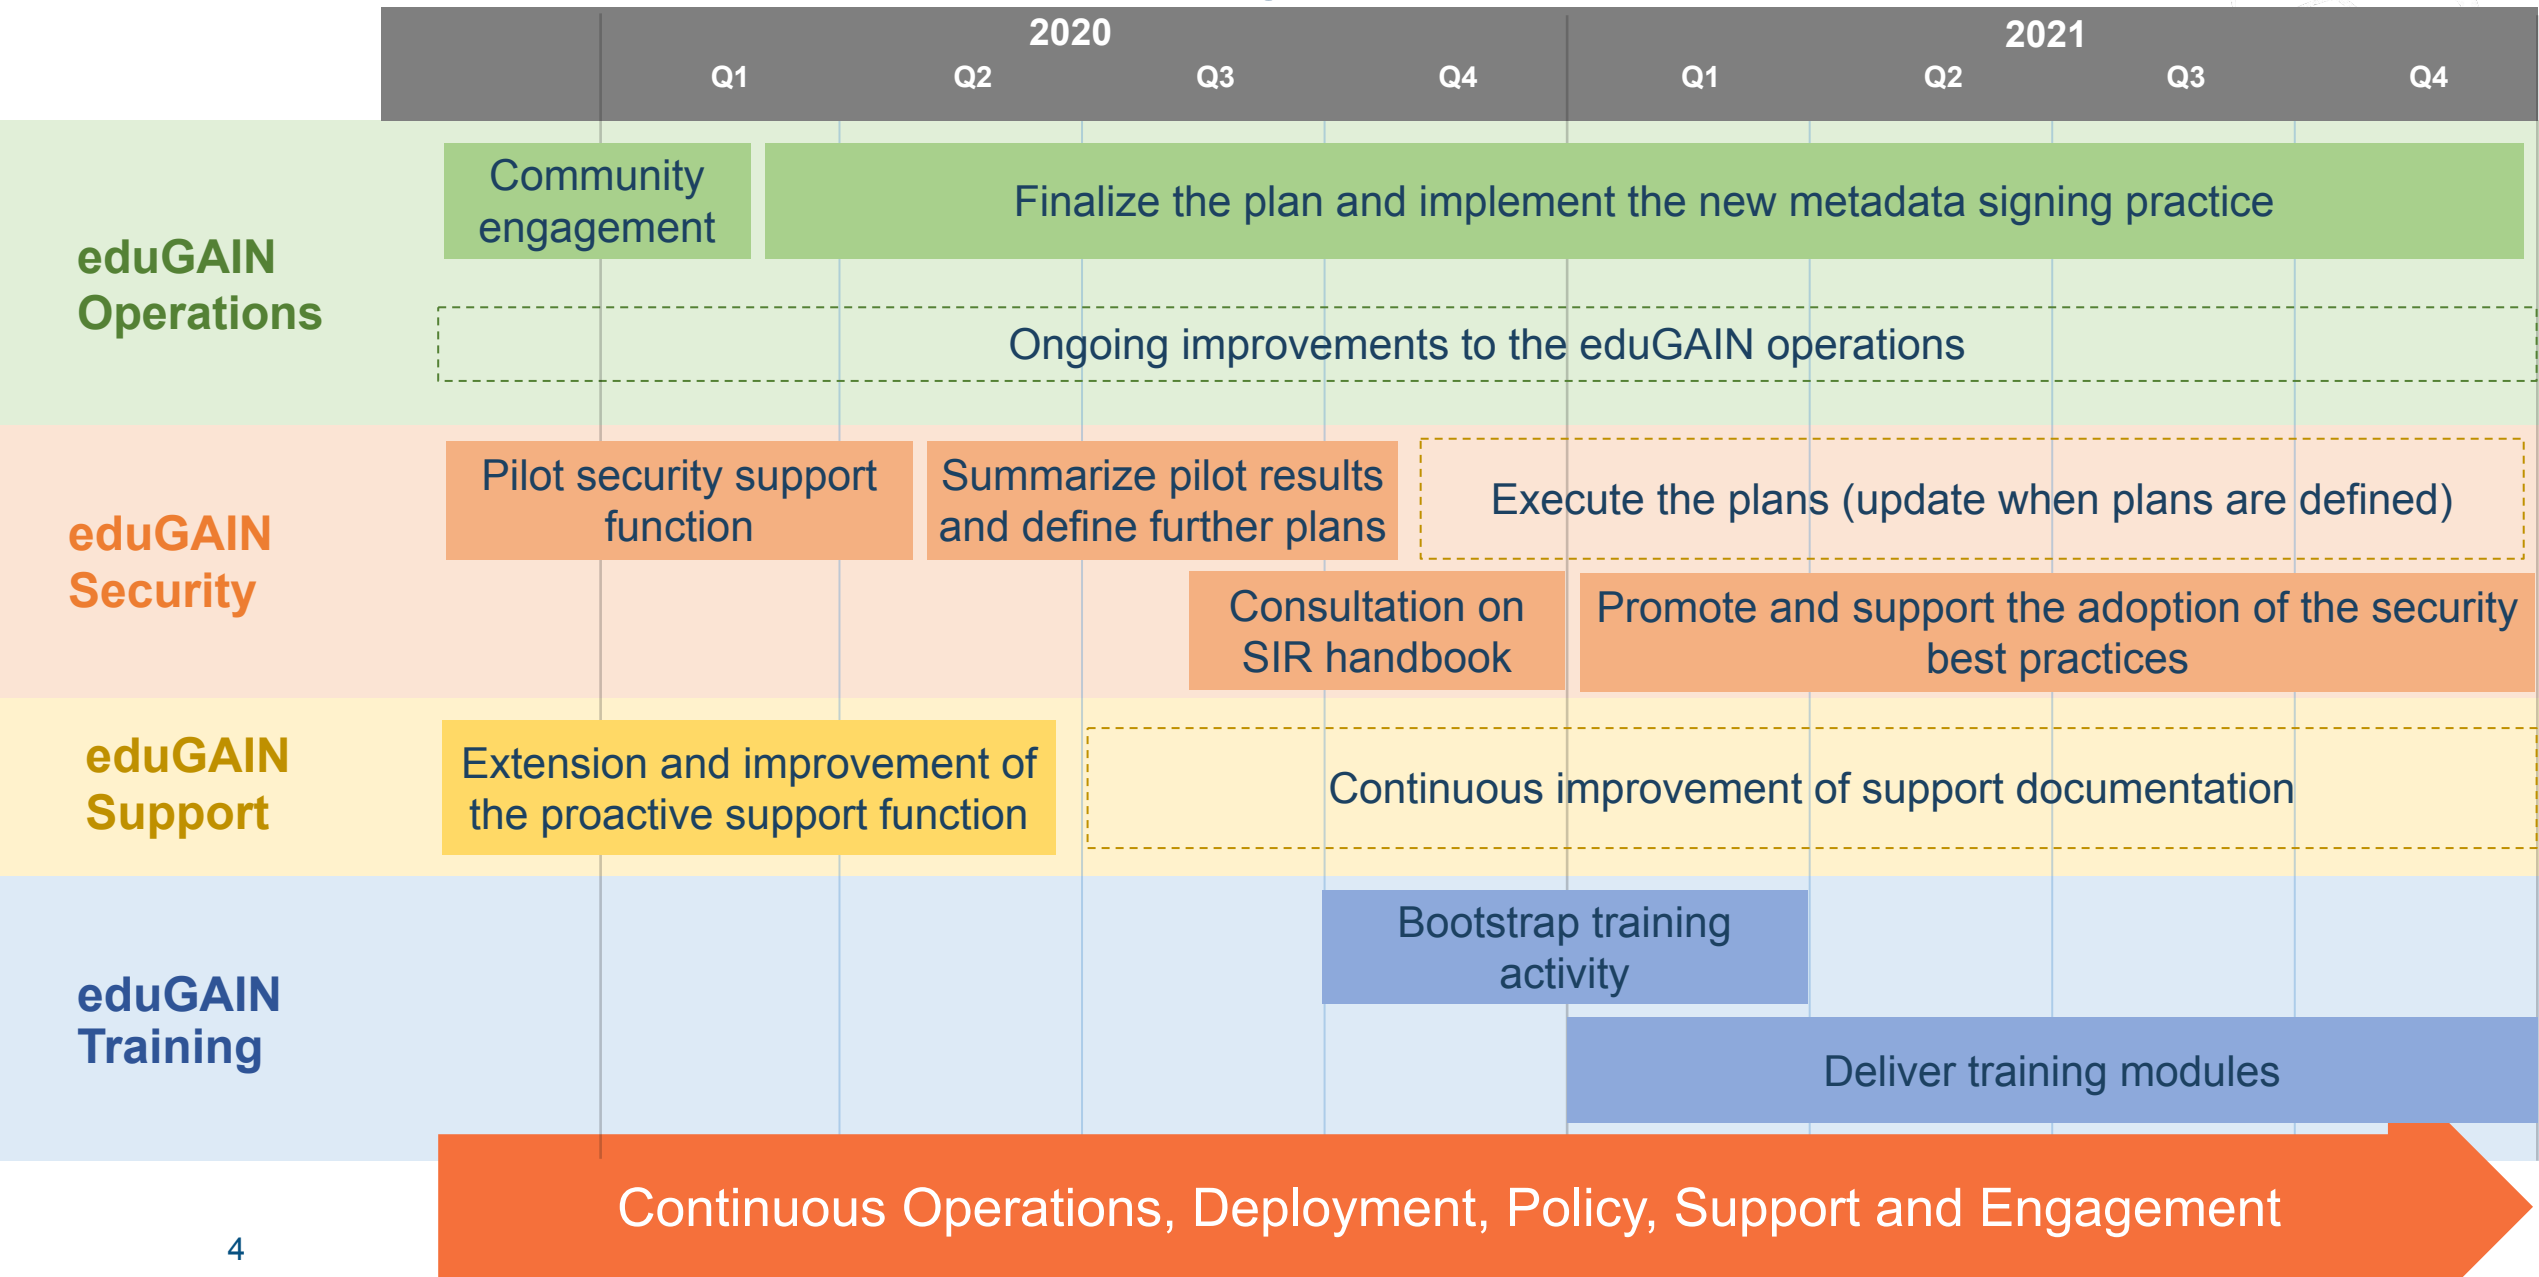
2020
Q1 Q2 Q3 Q4
2021
Q1 Q2 Q3 Q4

eduGAIN Operations

Community engagement

Finalize the plan and implement the new metadata signing practice

Ongoing improvements to the eduGAIN operations

eduGAIN Security

Pilot security support function

Summarize pilot results and define further plans

Execute the plans (update when plans are defined)

Consultation on SIR handbook

Promote and support the adoption of the security best practices

eduGAIN Support

Extension and improvement of the proactive support function

Continuous improvement of support documentation

eduGAIN Training

Bootstrap training activity

Deliver training modules

Continuous Operations, Deployment, Policy, Support and Engagement

4